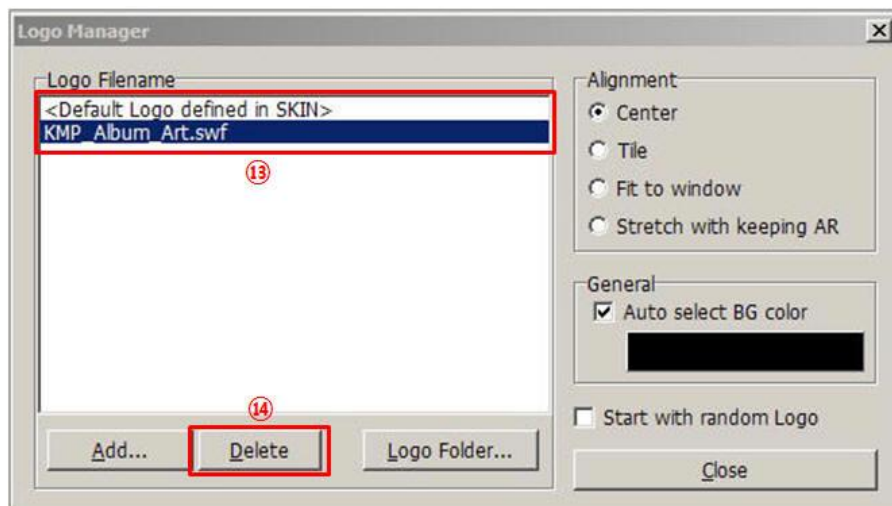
Logo Manager

Logo Filename

<Default Logo defined in SKIN>
KMP_Album_Art.swf

⑬

⑭

Add...

Delete

Logo Folder...

Alignment

Center

Tile

Fit to window

Stretch with keeping AR

General

Auto select BG color

Start with random Logo

Close